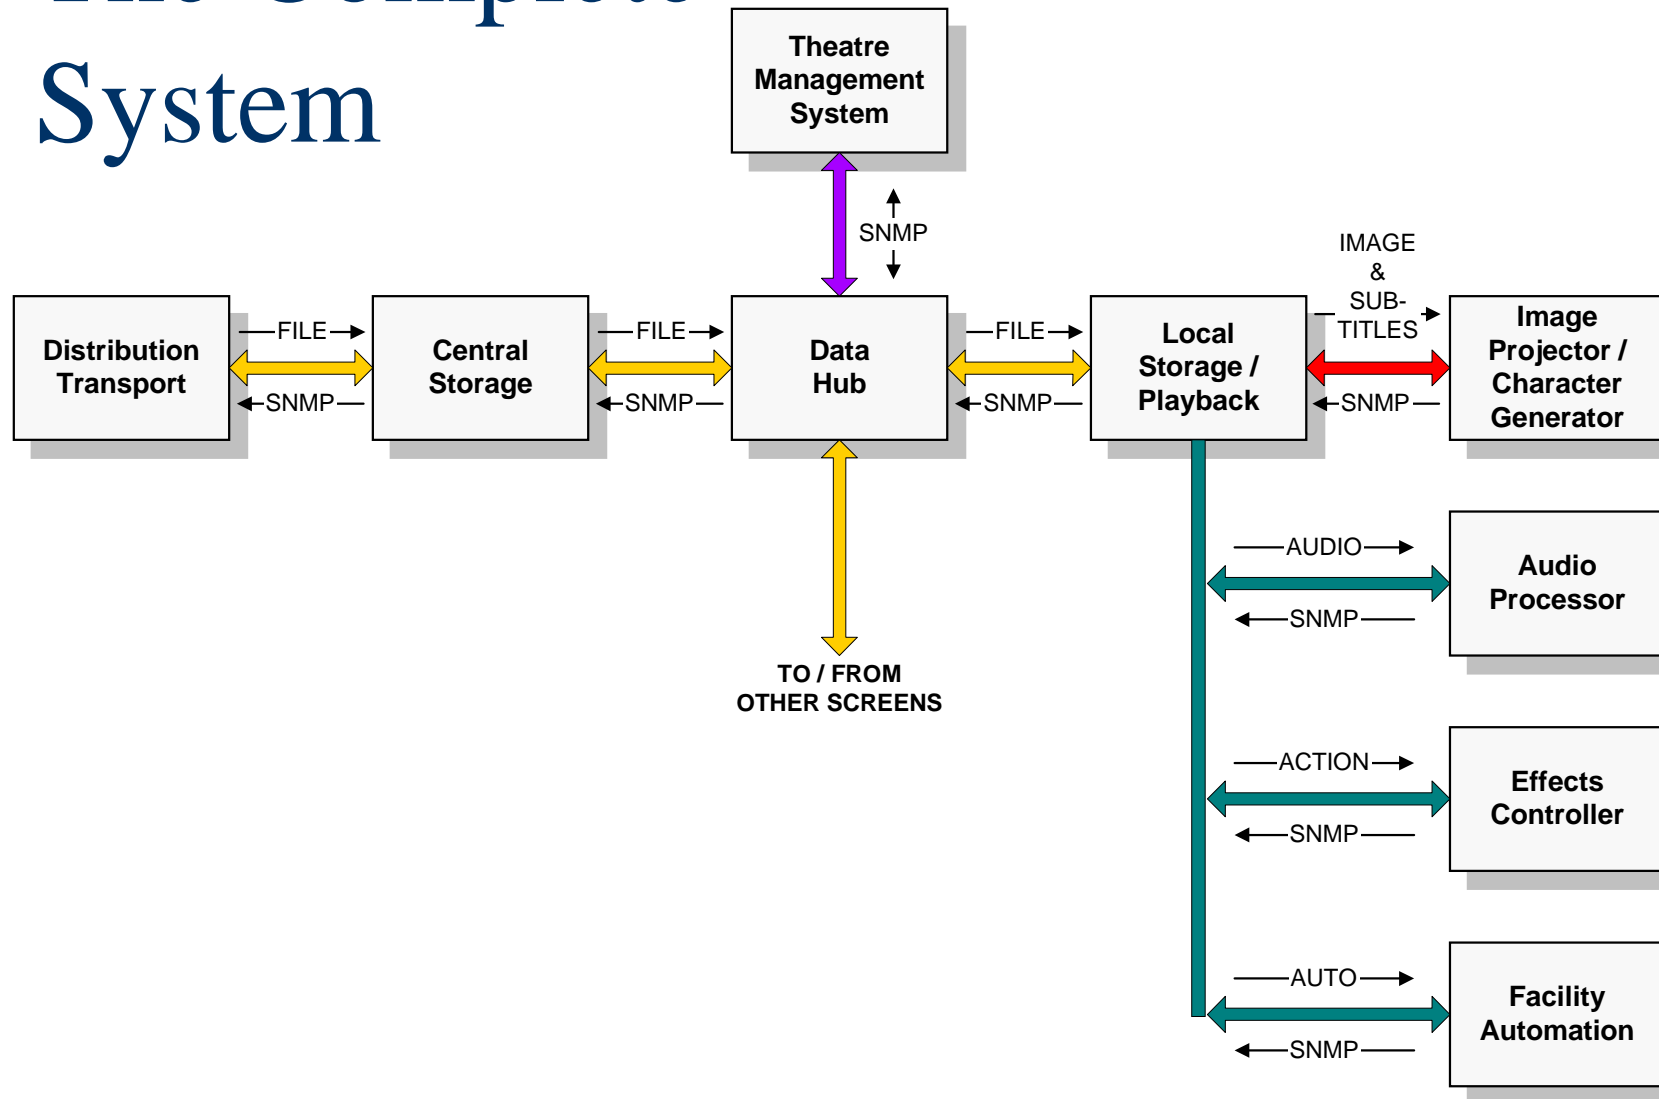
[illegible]
System

Theatre Management System

SNMP

IMAGE & SUB-TITLES

Distribution Transport

FILE

SNMP

Central Storage

FILE

SNMP

Data Hub

FILE

SNMP

Local Storage / Playback

SNMP

Image Projector / Character Generator

AUDIO

SNMP

Audio Processor

TO / FROM OTHER SCREENS

ACTION

SNMP

Effects Controller

AUTO

SNMP

Facility Automation